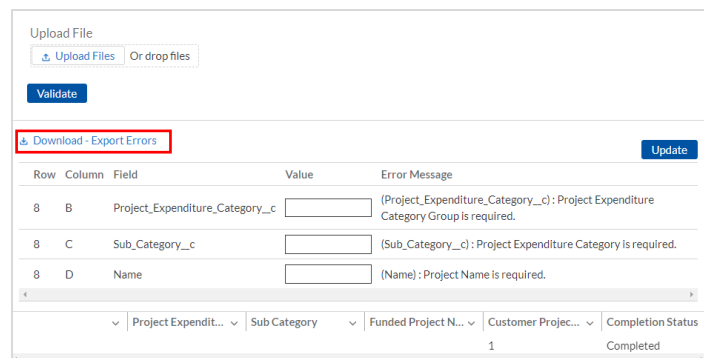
Upload File

Upload Files Or drop files

Validate

Download - Export Errors

Update

| Row | Column | Field | Value | Error Message |
|---|---|---|---|---|
| 8 | B | Project_Expenditure_Category__c | | (Project_Expenditure_Category__c) : Project Expenditure Category Group is required. |
| 8 | C | Sub_Category__c | | (Sub_Category__c) : Project Expenditure Category is required. |
| 8 | D | Name | | (Name) : Project Name is required. |

| | Project Expendit... | Sub Category | Funded Project N... | Customer Projec... | Completion Status |
|---|---|---|---|---|---|
| | | | | 1 | Completed |